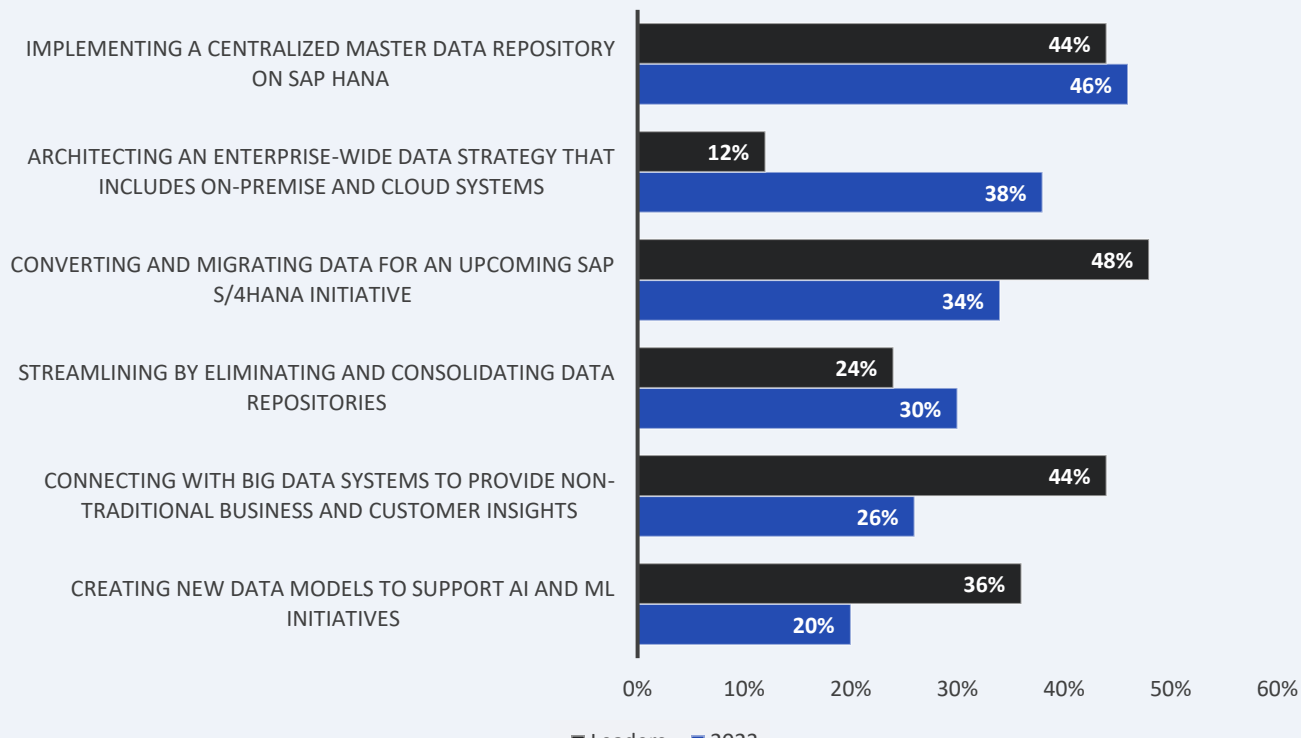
IMPLEMENTING A CENTRALIZED MASTER DATA REPOSITORY ON SAP HANA
44%
46%

ARCHITECTING AN ENTERPRISE-WIDE DATA STRATEGY THAT INCLUDES ON-PREMISE AND CLOUD SYSTEMS
12%
38%

CONVERTING AND MIGRATING DATA FOR AN UPCOMING SAP S/4HANA INITIATIVE
48%
34%

STREAMLINING BY ELIMINATING AND CONSOLIDATING DATA REPOSITORIES
24%
30%

CONNECTING WITH BIG DATA SYSTEMS TO PROVIDE NON-TRADITIONAL BUSINESS AND CUSTOMER INSIGHTS
44%
26%

CREATING NEW DATA MODELS TO SUPPORT AI AND ML INITIATIVES
36%
20%

0% 10% 20% 30% 40% 50% 60%

Leaders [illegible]